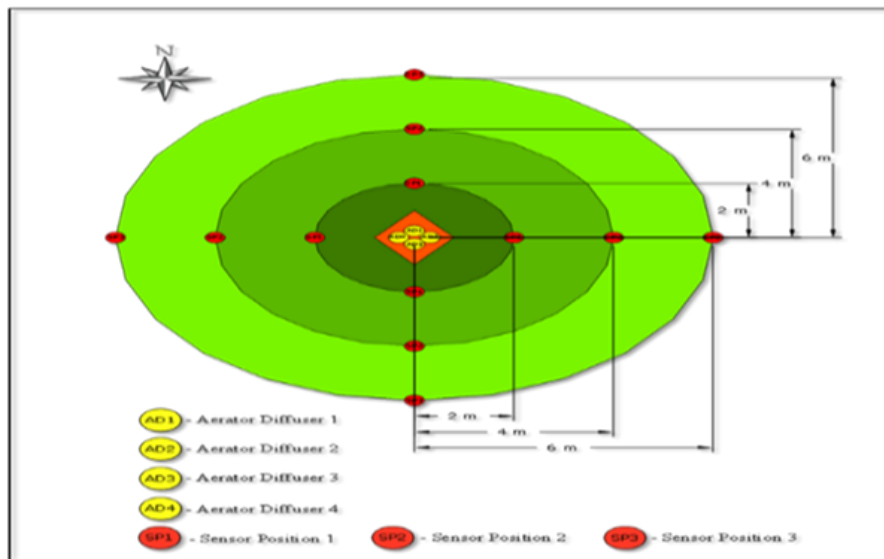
N

6 m.

4 m.

2 m.

2 m.

4 m.

6 m.

AD1 - Aerator Diffuser 1

AD2 - Aerator Diffuser 2

AD3 - Aerator Diffuser 3

AD4 - Aerator Diffuser 4

SP1 - Sensor Position 1

SP2 - Sensor Position 2

SP3 - Sensor Position 3